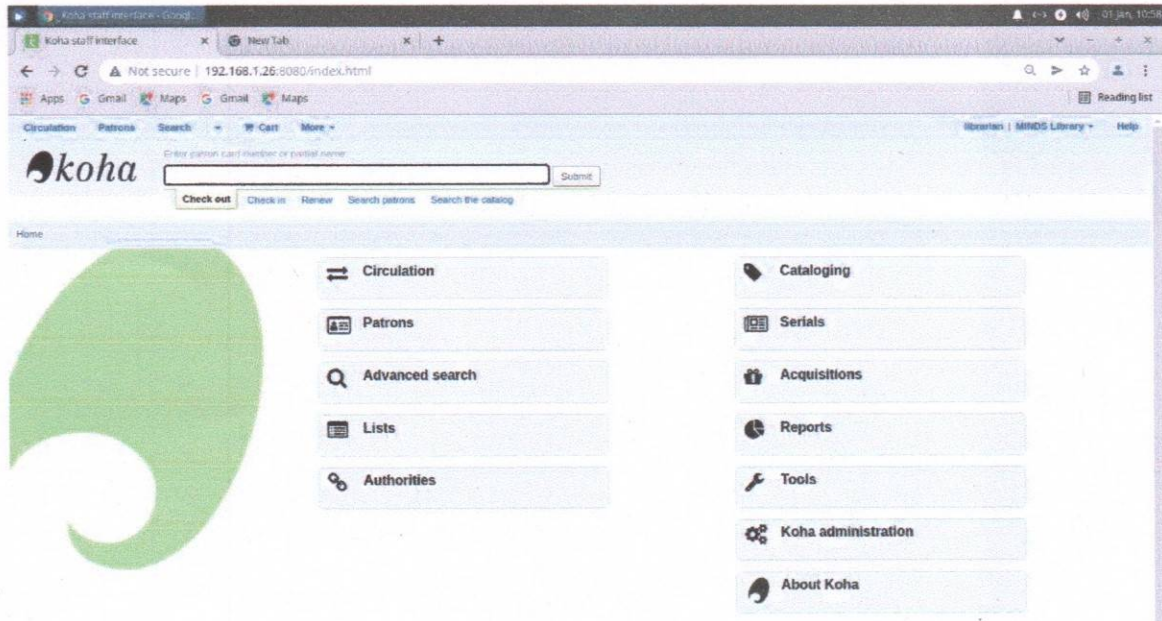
Koha staff interface - Googl...

01 Jan, 10:58

Koha staff interface | New Tab

Not secure | 192.168.1.26:8080/index.html

Apps Gmail Maps Gmail Maps

Reading list

Circulation Patrons Search Cart More

librarian | MINDS Library Help

koha

Enter patron card number or partial name

Submit

Check out Check in Renew Search patrons Search the catalog

Home

Circulation

Patrons

Advanced search

Lists

Authorities

Cataloging

Serials

Acquisitions

Reports

Tools

Koha administration

About Koha